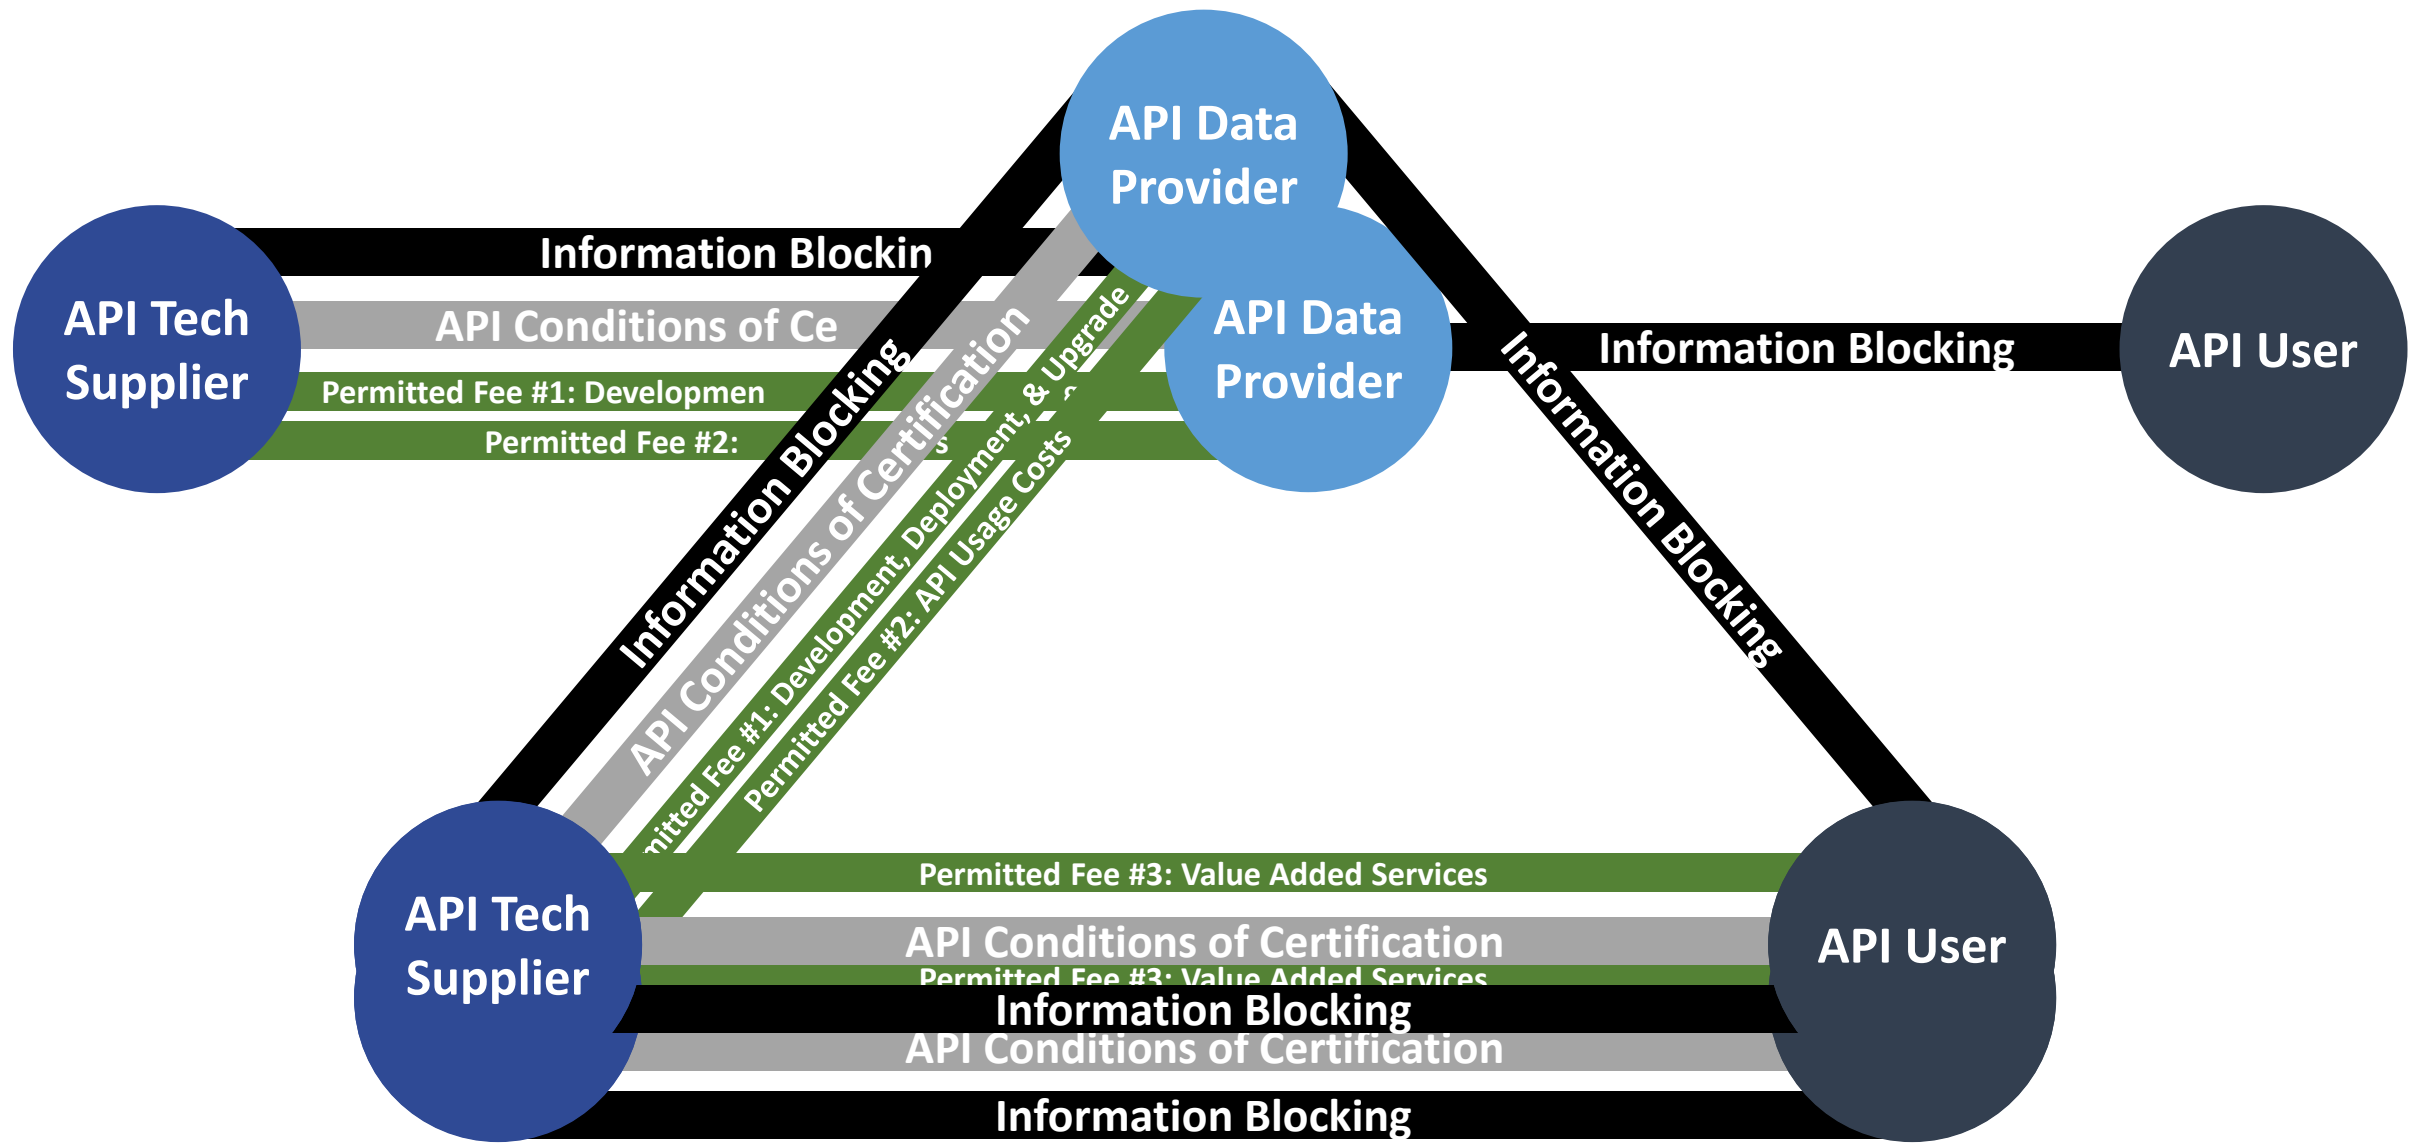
API Data Provider

API Tech Supplier

Information Blockin

API Conditions of Ce

Permitted Fee #1: Developmen

Permitted Fee #2:

API Data Provider

Information Blocking

API User

Information Blocking

API Conditions of Certification

mitted Fee #1: Development, Deployment, & Upgrade

Permitted Fee #2: API Usage Costs

Information Blocking

API Tech Supplier

Permitted Fee #3: Value Added Services

API Conditions of Certification

Permitted Fee #3: Value Added Services

Information Blocking

API Conditions of Certification

Information Blocking

API User